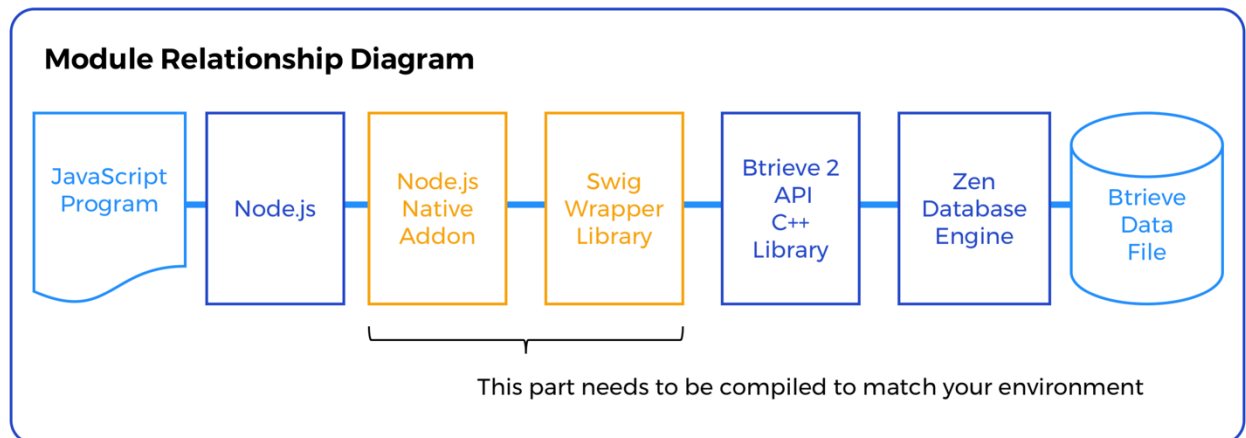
Module Relationship Diagram

JavaScript Program

Node.js

Node.js Native Addon

Swig Wrapper Library

Btrieve 2 API C++ Library

Zen Database Engine

Btrieve Data File

This part needs to be compiled to match your environment